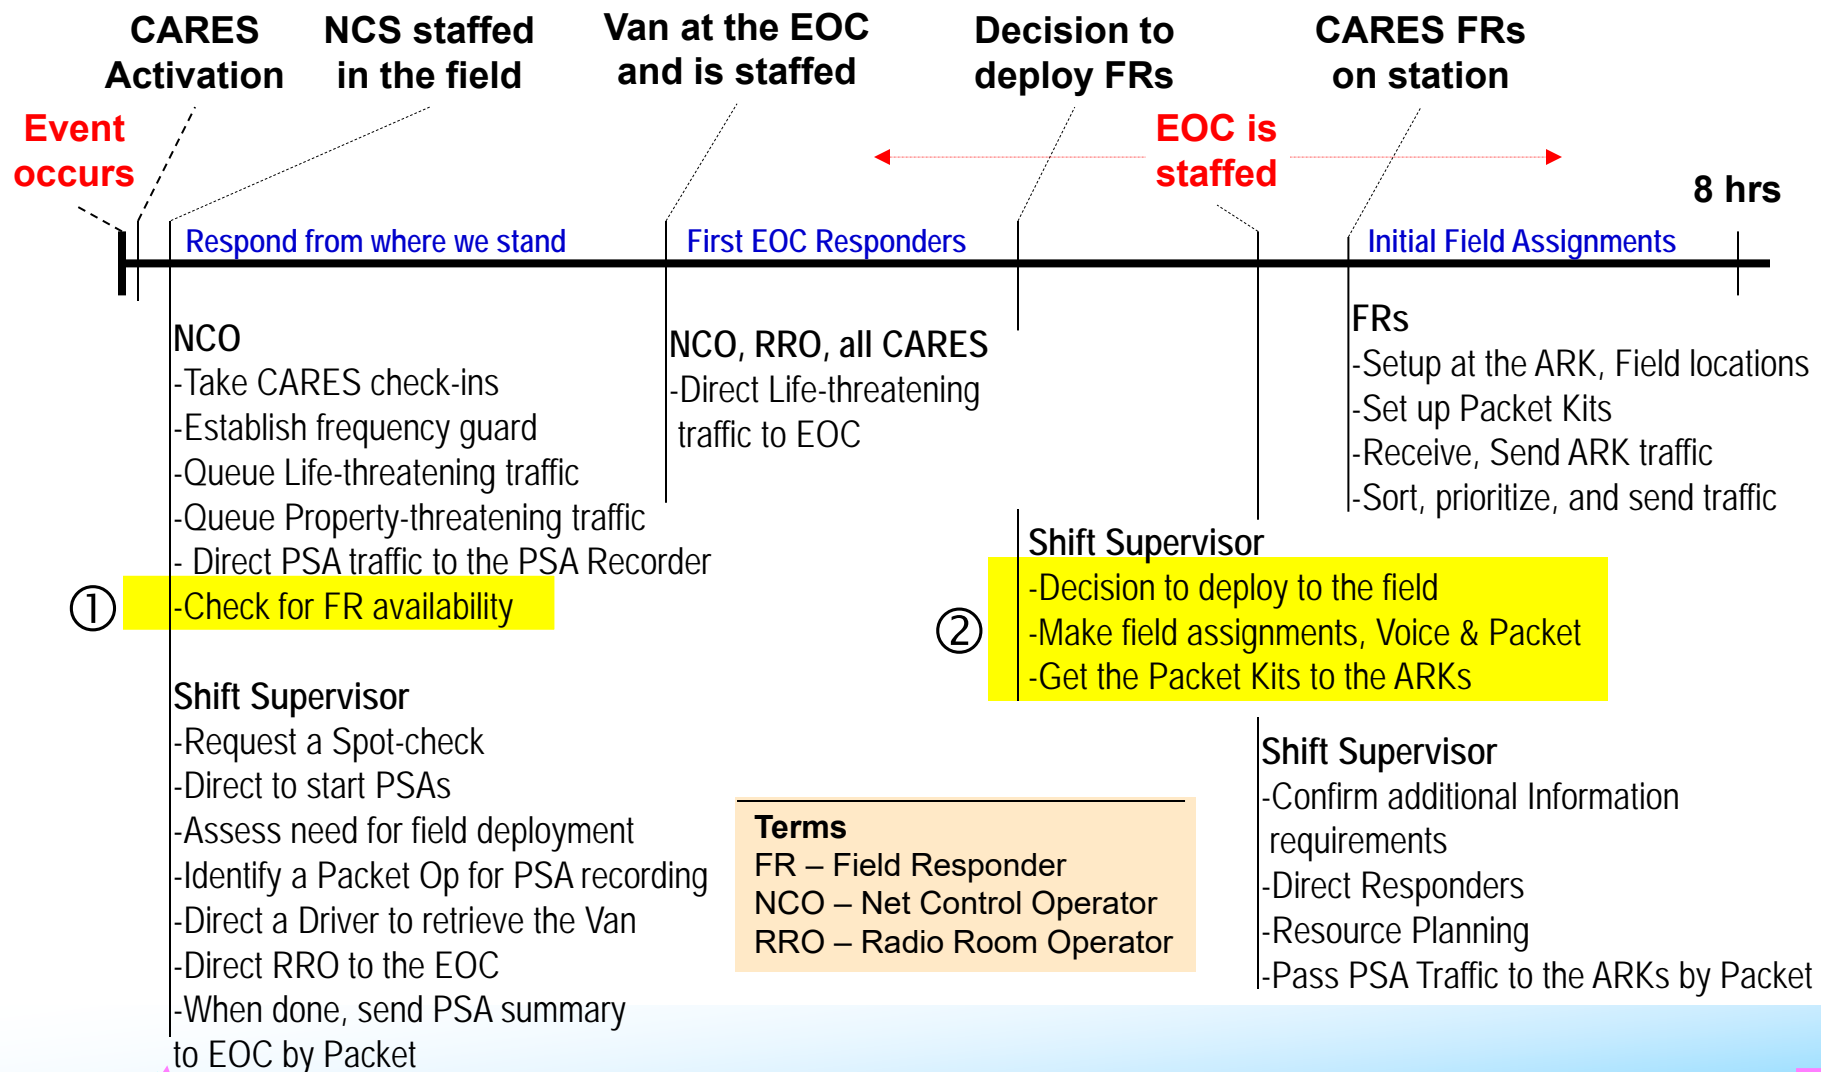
CARES Activation

NCS staffed in the field

Van at the EOC and is staffed

Decision to deploy FRs

CARES FRs on station

Event occurs

EOC is staffed

8 hrs

Respond from where we stand

First EOC Responders

Initial Field Assignments

NCO
-Take CARES check-ins
-Establish frequency guard
-Queue Life-threatening traffic
-Queue Property-threatening traffic
- Direct PSA traffic to the PSA Recorder
① -Check for FR availability

NCO, RRO, all CARES
-Direct Life-threatening traffic to EOC

FRs
-Setup at the ARK, Field locations
-Set up Packet Kits
-Receive, Send ARK traffic
-Sort, prioritize, and send traffic

Shift Supervisor
② -Decision to deploy to the field
-Make field assignments, Voice & Packet
-Get the Packet Kits to the ARKs

Shift Supervisor
-Request a Spot-check
-Direct to start PSAs
-Assess need for field deployment
-Identify a Packet Op for PSA recording
-Direct a Driver to retrieve the Van
-Direct RRO to the EOC
-When done, send PSA summary to EOC by Packet

Terms
FR – Field Responder
NCO – Net Control Operator
RRO – Radio Room Operator

Shift Supervisor
-Confirm additional Information requirements
-Direct Responders
-Resource Planning
-Pass PSA Traffic to the ARKs by Packet